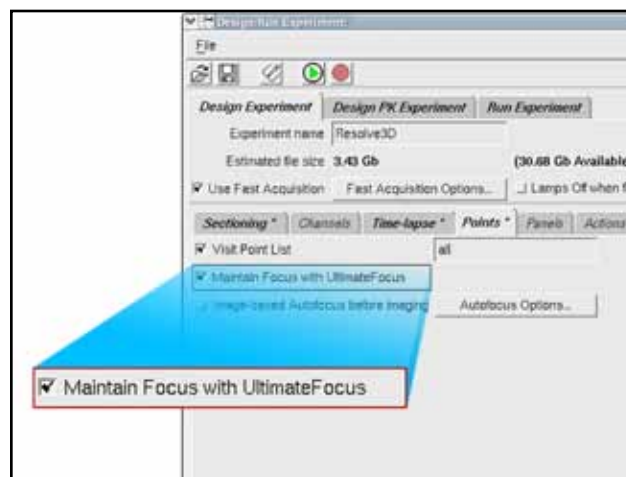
Design/Run Experiment

File

Design Experiment | Design PK Experiment | Run Experiment

Experiment name Resolve3D

Estimated file size 3.43 Gb (30.68 Gb Available

☑ Use Fast Acquisition Fast Acquisition Options... Lamps Off when f

Sectioning * | Channels | Time-lapse * | Points * | Panels | Actions

☑ Visit Point List all

☑ Maintain Focus with UltimateFocus

Image-based Autofocus before imaging Autofocus Options...

☑ Maintain Focus with UltimateFocus